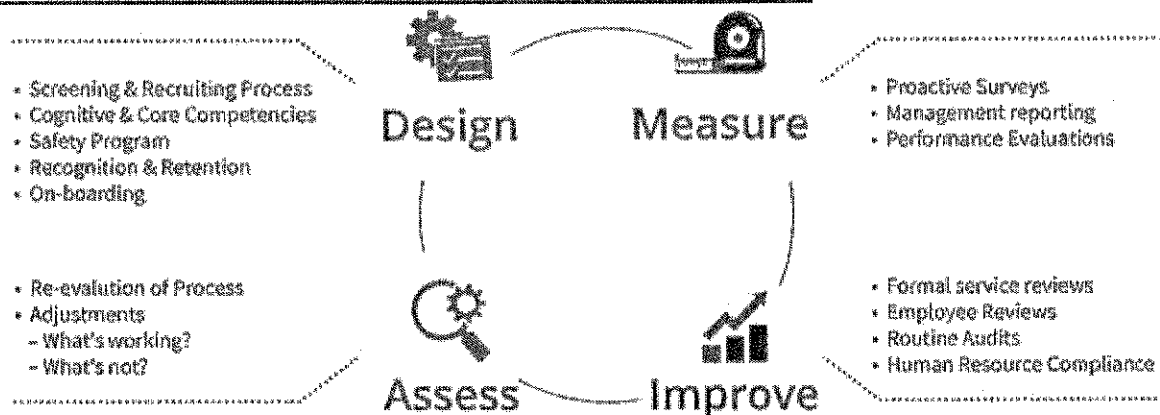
• Screening & Recruiting Process
• Cognitive & Core Competencies
• Safety Program
• Recognition & Retention
• On-boarding

Design

Measure

• Proactive Surveys
• Management reporting
• Performance Evaluations

• Re-evalution of Process
• Adjustments
– What's working?
– What's not?

Assess

Improve

• Formal service reviews
• Employee Reviews
• Routine Audits
• Human Resource Compliance